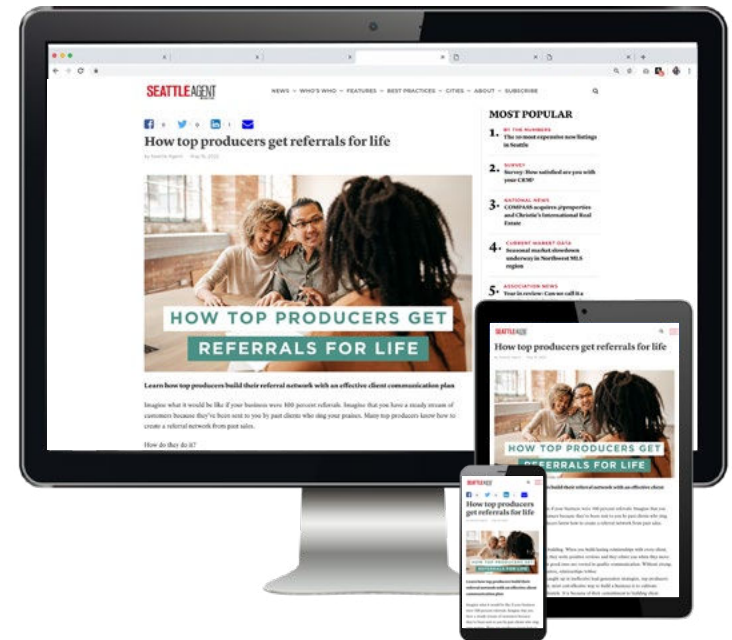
SEATTLE AGENT

NEWS WHO'S WHO FEATURES BEST PRACTICES CITIES ABOUT SUBSCRIBE

How top producers get referrals for life

By Seattle Agent · Aug 16, 2022

HOW TOP PRODUCERS GET REFERRALS FOR LIFE

Learn how top producers build their referral network with an effective client communication plan

Imagine what it would be like if your business were 100 percent referrals. Imagine that you have a steady stream of customers because they've been sent to you by past clients who sing your praises. Many top producers know how to create a referral network from past sales.

How do they do it?

MOST POPULAR

1. BY THE NUMBERS
The 10 most expensive new listings in Seattle

2. SURVEY
Survey: How satisfied are you with your CRM?

3. NATIONAL NEWS
COMPASS acquires @properties and Christie's International Real Estate

4. CURRENT MARKET DATA
Seasonal market slowdown underway in Northwest MLS region

5. ASSOCIATION NEWS
Year in review: Can we call it a

SEATTLE AGENT

How top producers get referrals for life

HOW TOP PRODUCERS GET REFERRALS FOR LIFE

Learn how top producers build their referral network with an effective client communication plan

SEATTLE AGENT

How top producers get referrals for life

HOW TOP PRODUCERS GET REFERRALS FOR LIFE